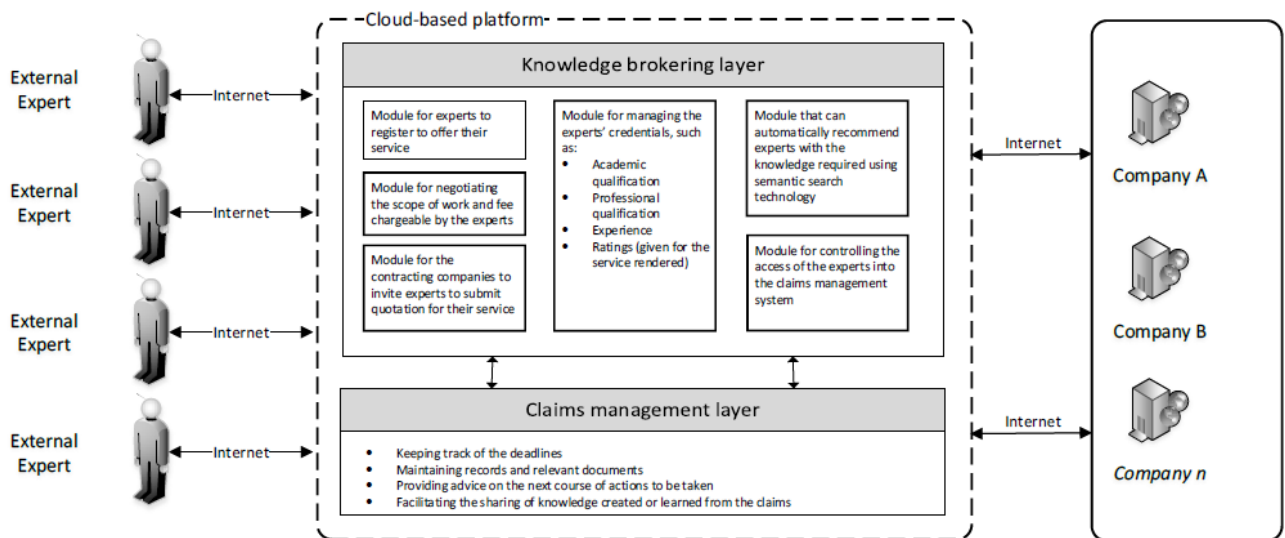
External Expert

Internet

External Expert

Internet

External Expert

Internet

External Expert

Internet

Cloud-based platform

Knowledge brokering layer

Module for experts to register to offer their service

Module for negotiating the scope of work and fee chargeable by the experts

Module for the contracting companies to invite experts to submit quotation for their service

Module for managing the experts' credentials, such as:
- Academic qualification
- Professional qualification
- Experience
- Ratings (given for the service rendered)

Module that can automatically recommend experts with the knowledge required using semantic search technology

Module for controlling the access of the experts into the claims management system

Claims management layer

- Keeping track of the deadlines
- Maintaining records and relevant documents
- Providing advice on the next course of actions to be taken
- Facilitating the sharing of knowledge created or learned from the claims

Internet

Internet

Company A

Company B

Company n